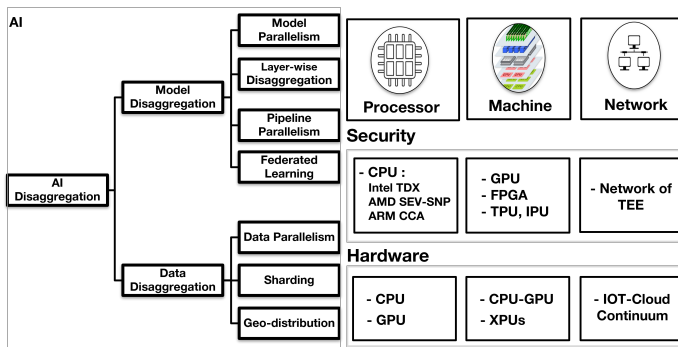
AI

AI Disaggregation

Model Disaggregation

Model Parallelism

Layer-wise Disaggregation

Pipeline Parallelism

Federated Learning

Data Disaggregation

Data Parallelism

Sharding

Geo-distribution

Processor

Machine

Network

Security

- CPU :
Intel TDX
AMD SEV-SNP
ARM CCA

- GPU
- FPGA
- TPU, IPU

- Network of TEE

Hardware

- CPU
- GPU

- CPU-GPU
- XPUs

- IOT-Cloud Continuum